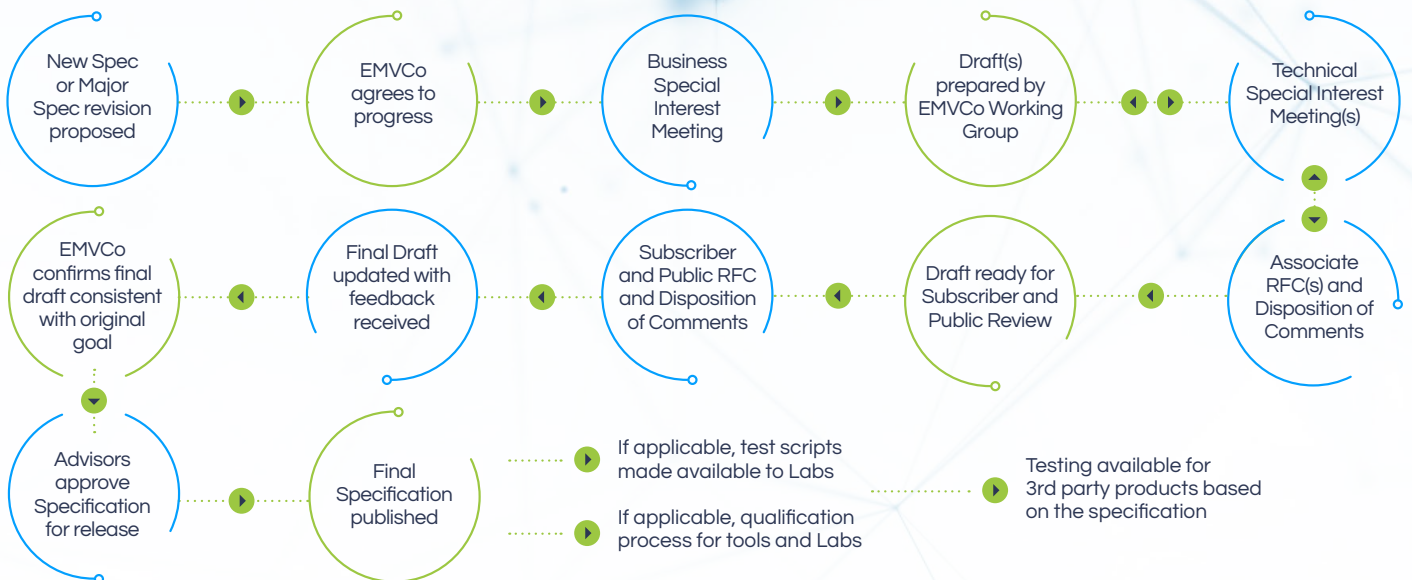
New Spec or Major Spec revision proposed

EMVCo agrees to progress

Business Special Interest Meeting

Draft(s) prepared by EMVCo Working Group

Technical Special Interest Meeting(s)

Associate RFC(s) and Disposition of Comments

Draft ready for Subscriber and Public Review

Subscriber and Public RFC and Disposition of Comments

Final Draft updated with feedback received

EMVCo confirms final draft consistent with original goal

Advisors approve Specification for release

Final Specification published

If applicable, test scripts made available to Labs

If applicable, qualification process for tools and Labs

Testing available for 3rd party products based on the specification